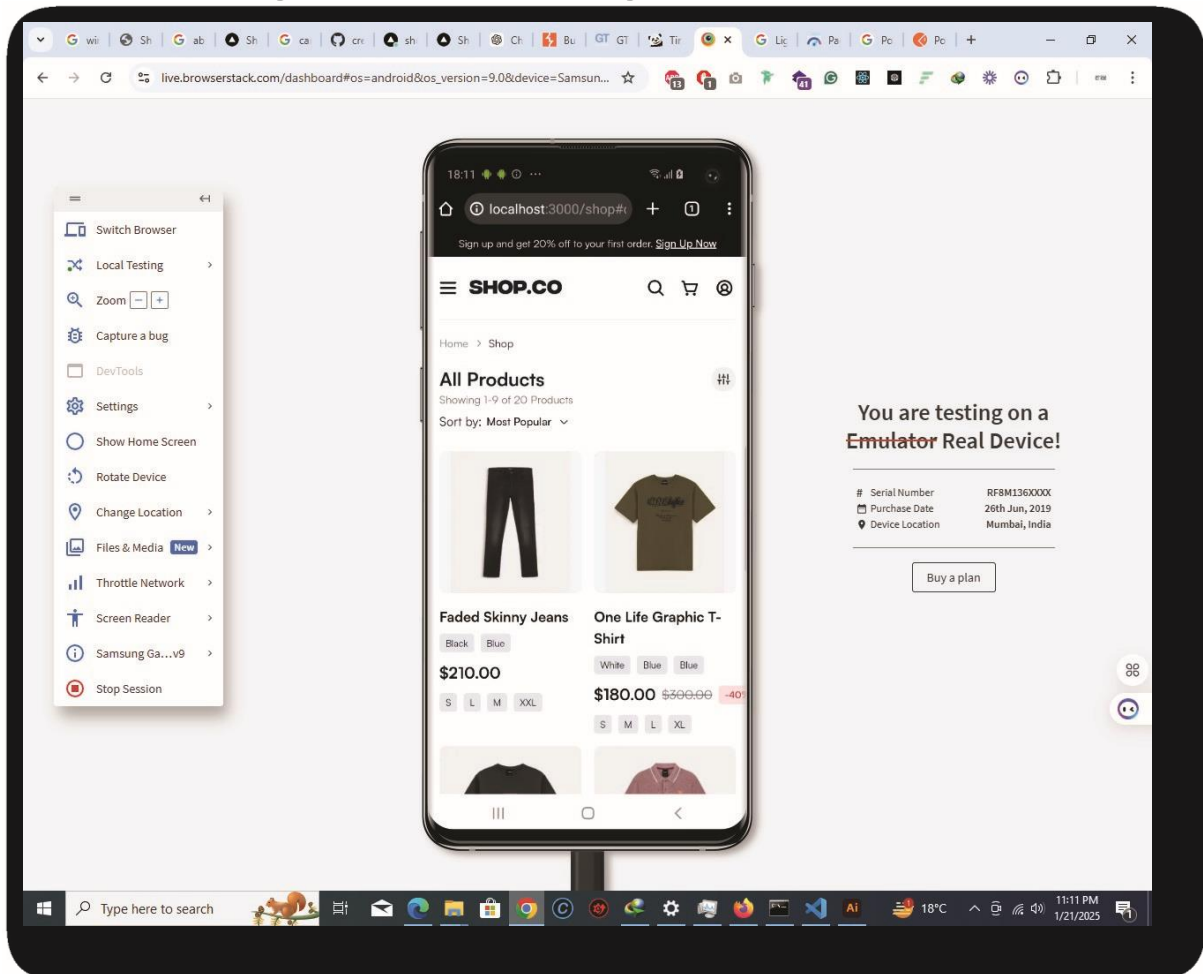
G wi | Sh | G ab | Sh | G ca | cr | sh | Sh | Ch | Bu | GT GT | Tir | × | G Lig | Pa | G Po | Po | +

live.browserstack.com/dashboard#os=android&os_version=9.0&device=Samsun...

Switch Browser
Local Testing
Zoom − +
Capture a bug
DevTools
Settings
Show Home Screen
Rotate Device
Change Location
Files & Media New
Throttle Network
Screen Reader
Samsung Ga...v9
Stop Session

18:11

localhost:3000/shop#

Sign up and get 20% off to your first order. Sign Up Now

SHOP.CO

Home > Shop

All Products
Showing 1-9 of 20 Products
Sort by: Most Popular

Faded Skinny Jeans
Black Blue
$210.00
S L M XXL

One Life Graphic T-Shirt
White Blue Blue
$180.00 $300.00 -40
S M L XL

You are testing on a ~~Emulator~~ Real Device!

# Serial Number RF8M136XXXX
Purchase Date 26th Jun, 2019
Device Location Mumbai, India

Buy a plan

Type here to search

18°C

11:11 PM
1/21/2025